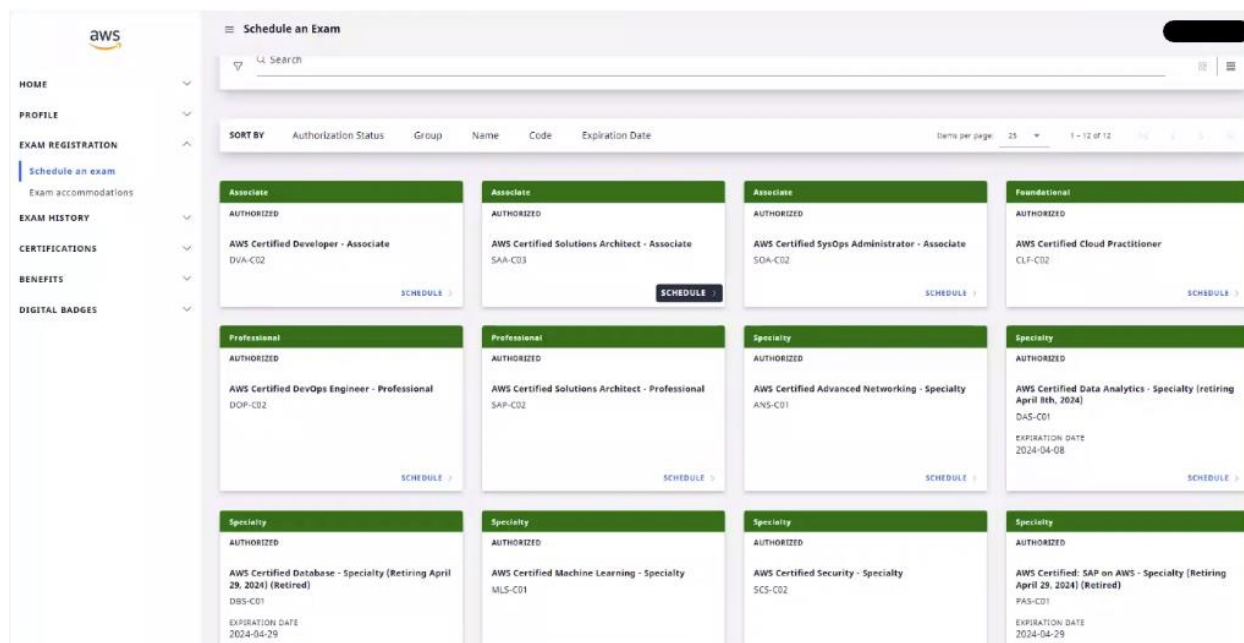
aws

HOME
PROFILE
EXAM REGISTRATION
Schedule an exam
Exam accommodations
EXAM HISTORY
CERTIFICATIONS
BENEFITS
DIGITAL BADGES

≡ Schedule an Exam

Search

SORT BY Authorization Status Group Name Code Expiration Date

Items per page: 25 1 – 12 of 12

Associate
AUTHORIZED
AWS Certified Developer - Associate
DVA-C02
SCHEDULE

Associate
AUTHORIZED
AWS Certified Solutions Architect - Associate
SAA-C03
SCHEDULE

Associate
AUTHORIZED
AWS Certified SysOps Administrator - Associate
SOA-C02
SCHEDULE

Foundational
AUTHORIZED
AWS Certified Cloud Practitioner
CLF-C02
SCHEDULE

Professional
AUTHORIZED
AWS Certified DevOps Engineer - Professional
DOP-C02
SCHEDULE

Professional
AUTHORIZED
AWS Certified Solutions Architect - Professional
SAP-C02
SCHEDULE

Specialty
AUTHORIZED
AWS Certified Advanced Networking - Specialty
ANS-C01
SCHEDULE

Specialty
AUTHORIZED
AWS Certified Data Analytics - Specialty (retiring April 8th, 2024)
DAS-C01
EXPIRATION DATE
2024-04-08
SCHEDULE

Specialty
AUTHORIZED
AWS Certified Database - Specialty (Retiring April 29, 2024) (Retired)
DBS-C01
EXPIRATION DATE
2024-04-29

Specialty
AUTHORIZED
AWS Certified Machine Learning - Specialty
MLS-C01

Specialty
AUTHORIZED
AWS Certified Security - Specialty
SCS-C02

Specialty
AUTHORIZED
AWS Certified: SAP on AWS - Specialty (Retiring April 29, 2024) (Retired)
PAS-C01
EXPIRATION DATE
2024-04-29